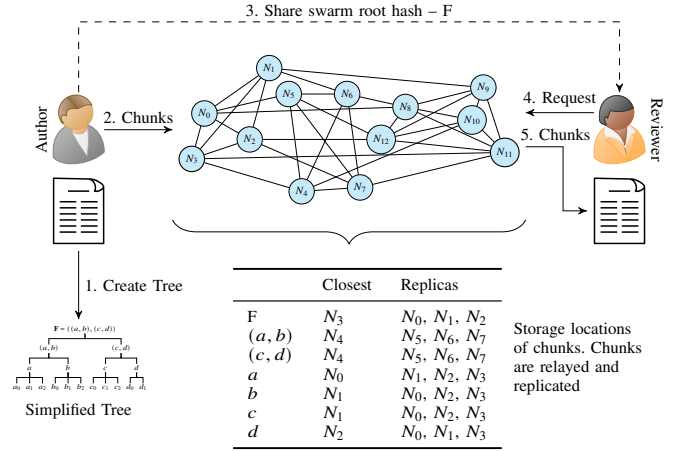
3. Share swarm root hash – F

Author

2. Chunks

$N_1$ $N_0$ $N_5$ $N_6$ $N_9$ $N_8$ $N_{10}$ $N_2$ $N_{12}$ $N_3$ $N_{11}$ $N_4$ $N_7$

4. Request

Reviewer

5. Chunks

1. Create Tree

$\mathbf{F} = ((a,b),(c,d))$

$(a,b)$ $(c,d)$

$a$ $b$ $c$ $d$

$a_0$ $a_1$ $a_2$ $b_0$ $b_1$ $b_2$ $c_0$ $c_1$ $c_2$ $d_0$ $d_1$

Simplified Tree

| | Closest | Replicas |
|---|---|---|
| F | $N_3$ | $N_0$, $N_1$, $N_2$ |
| $(a,b)$ | $N_4$ | $N_5$, $N_6$, $N_7$ |
| $(c,d)$ | $N_4$ | $N_5$, $N_6$, $N_7$ |
| $a$ | $N_0$ | $N_1$, $N_2$, $N_3$ |
| $b$ | $N_1$ | $N_0$, $N_2$, $N_3$ |
| $c$ | $N_1$ | $N_0$, $N_2$, $N_3$ |
| $d$ | $N_2$ | $N_0$, $N_1$, $N_3$ |

Storage locations of chunks. Chunks are relayed and replicated